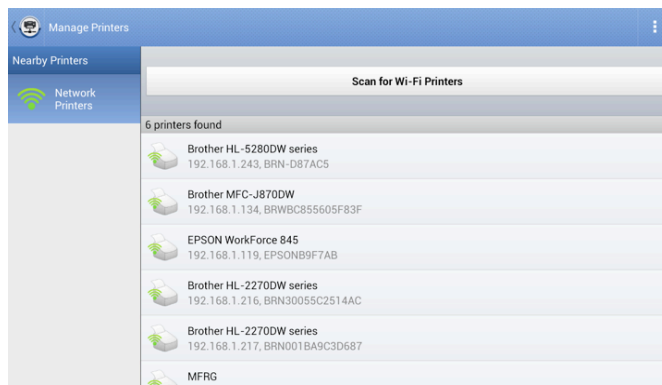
Manage Printers

Nearby Printers

Network Printers

Scan for Wi-Fi Printers

6 printers found

Brother HL-5280DW series
192.168.1.243, BRN-D87AC5

Brother MFC-J870DW
192.168.1.134, BRWBC855605F83F

EPSON WorkForce 845
192.168.1.119, EPSONB9F7AB

Brother HL-2270DW series
192.168.1.216, BRN30055C2514AC

Brother HL-2270DW series
192.168.1.217, BRN001BA9C3D687

MFRG